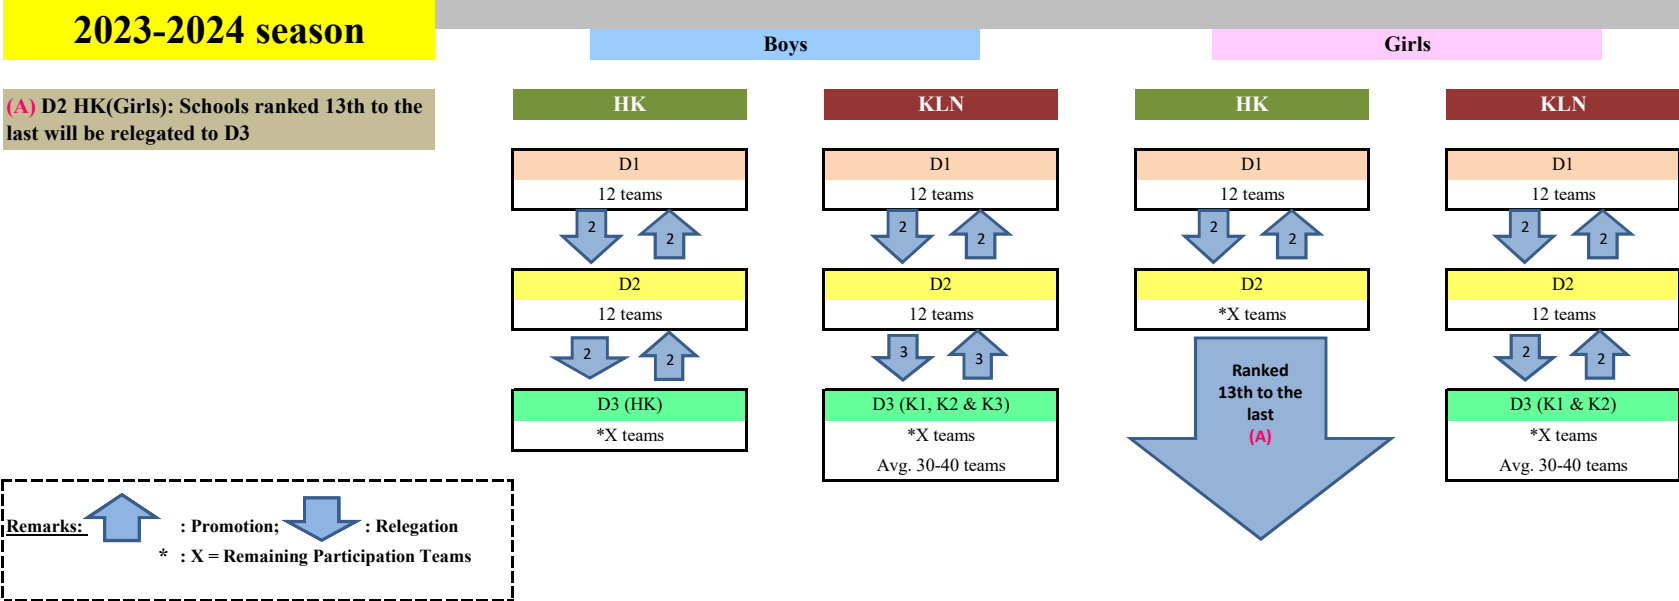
2023-2024 season

(A) D2 HK(Girls): Schools ranked 13th to the last will be relegated to D3

Boys

Girls

HK

D1
12 teams

2 2

D2
12 teams

2 2

D3 (HK)
*X teams

KLN

D1
12 teams

2 2

D2
12 teams

3 3

D3 (K1, K2 & K3)
*X teams
Avg. 30-40 teams

HK

D1
12 teams

2 2

D2
*X teams

Ranked 13th to the last (A)

KLN

D1
12 teams

2 2

D2
12 teams

2 2

D3 (K1 & K2)
*X teams
Avg. 30-40 teams

Remarks: : Promotion; : Relegation
* : X = Remaining Participation Teams